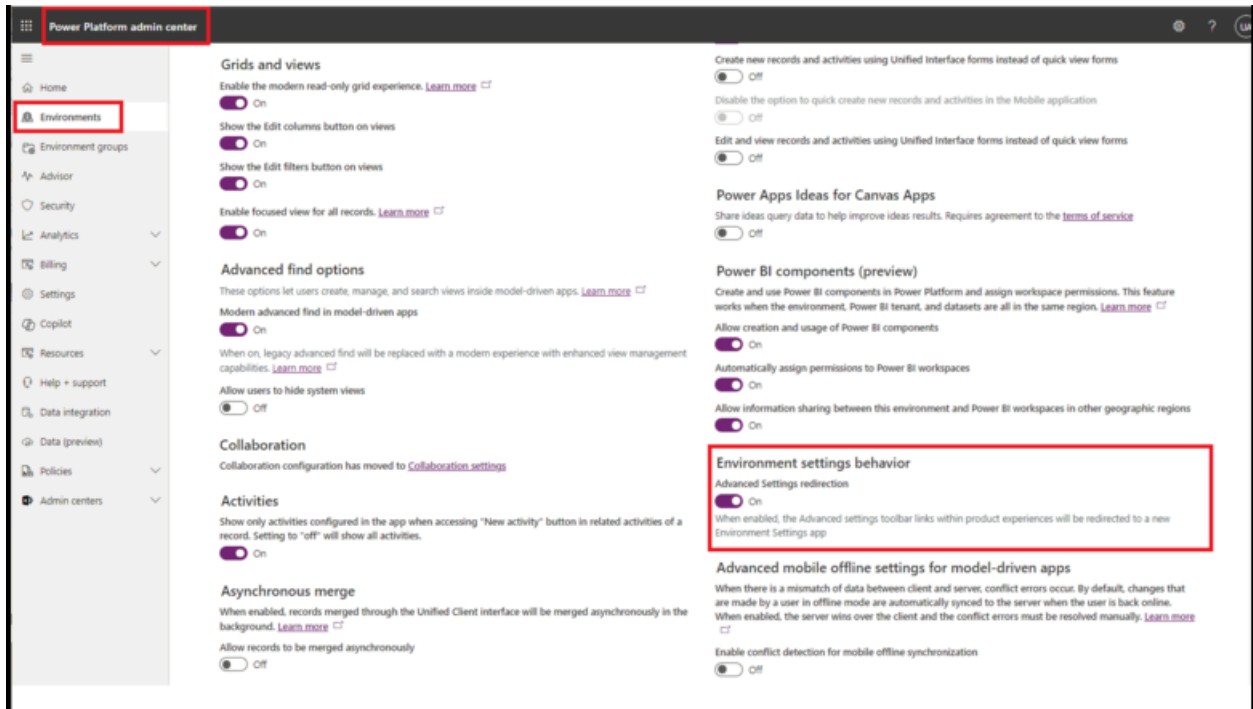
Power Platform admin center

Home
Environments
Environment groups
Advisor
Security
Analytics
Billing
Settings
Copilot
Resources
Help + support
Data integration
Data (preview)
Policies
Admin centers

Grids and views
Enable the modern read-only grid experience. Learn more
On
Show the Edit columns button on views
On
Show the Edit filters button on views
On
Enable focused view for all records. Learn more
On

Advanced find options
These options let users create, manage, and search views inside model-driven apps. Learn more
Modern advanced find in model-driven apps
On
When on, legacy advanced find will be replaced with a modern experience with enhanced view management capabilities. Learn more
Allow users to hide system views
Off

Collaboration
Collaboration configuration has moved to Collaboration settings

Activities
Show only activities configured in the app when accessing "New activity" button in related activities of a record. Setting to "off" will show all activities.
On

Asynchronous merge
When enabled, records merged through the Unified Client interface will be merged asynchronously in the background. Learn more
Allow records to be merged asynchronously
Off

Create new records and activities using Unified Interface forms instead of quick view forms
Off
Disable the option to quick create new records and activities in the Mobile application
Off
Edit and view records and activities using Unified Interface forms instead of quick view forms
Off

Power Apps Ideas for Canvas Apps
Share ideas query data to help improve ideas results. Requires agreement to the terms of service
Off

Power BI components (preview)
Create and use Power BI components in Power Platform and assign workspace permissions. This feature works when the environment, Power BI tenant, and datasets are all in the same region. Learn more
Allow creation and usage of Power BI components
On
Automatically assign permissions to Power BI workspaces
On
Allow information sharing between this environment and Power BI workspaces in other geographic regions
On

Environment settings behavior
Advanced Settings redirection
On
When enabled, the Advanced settings toolbar links within product experiences will be redirected to a new Environment Settings app

Advanced mobile offline settings for model-driven apps
When there is a mismatch of data between client and server, conflict errors occur. By default, changes that are made by a user in offline mode are automatically synced to the server when the user is back online. When enabled, the server wins over the client and the conflict errors must be resolved manually. Learn more
Enable conflict detection for mobile offline synchronization
Off